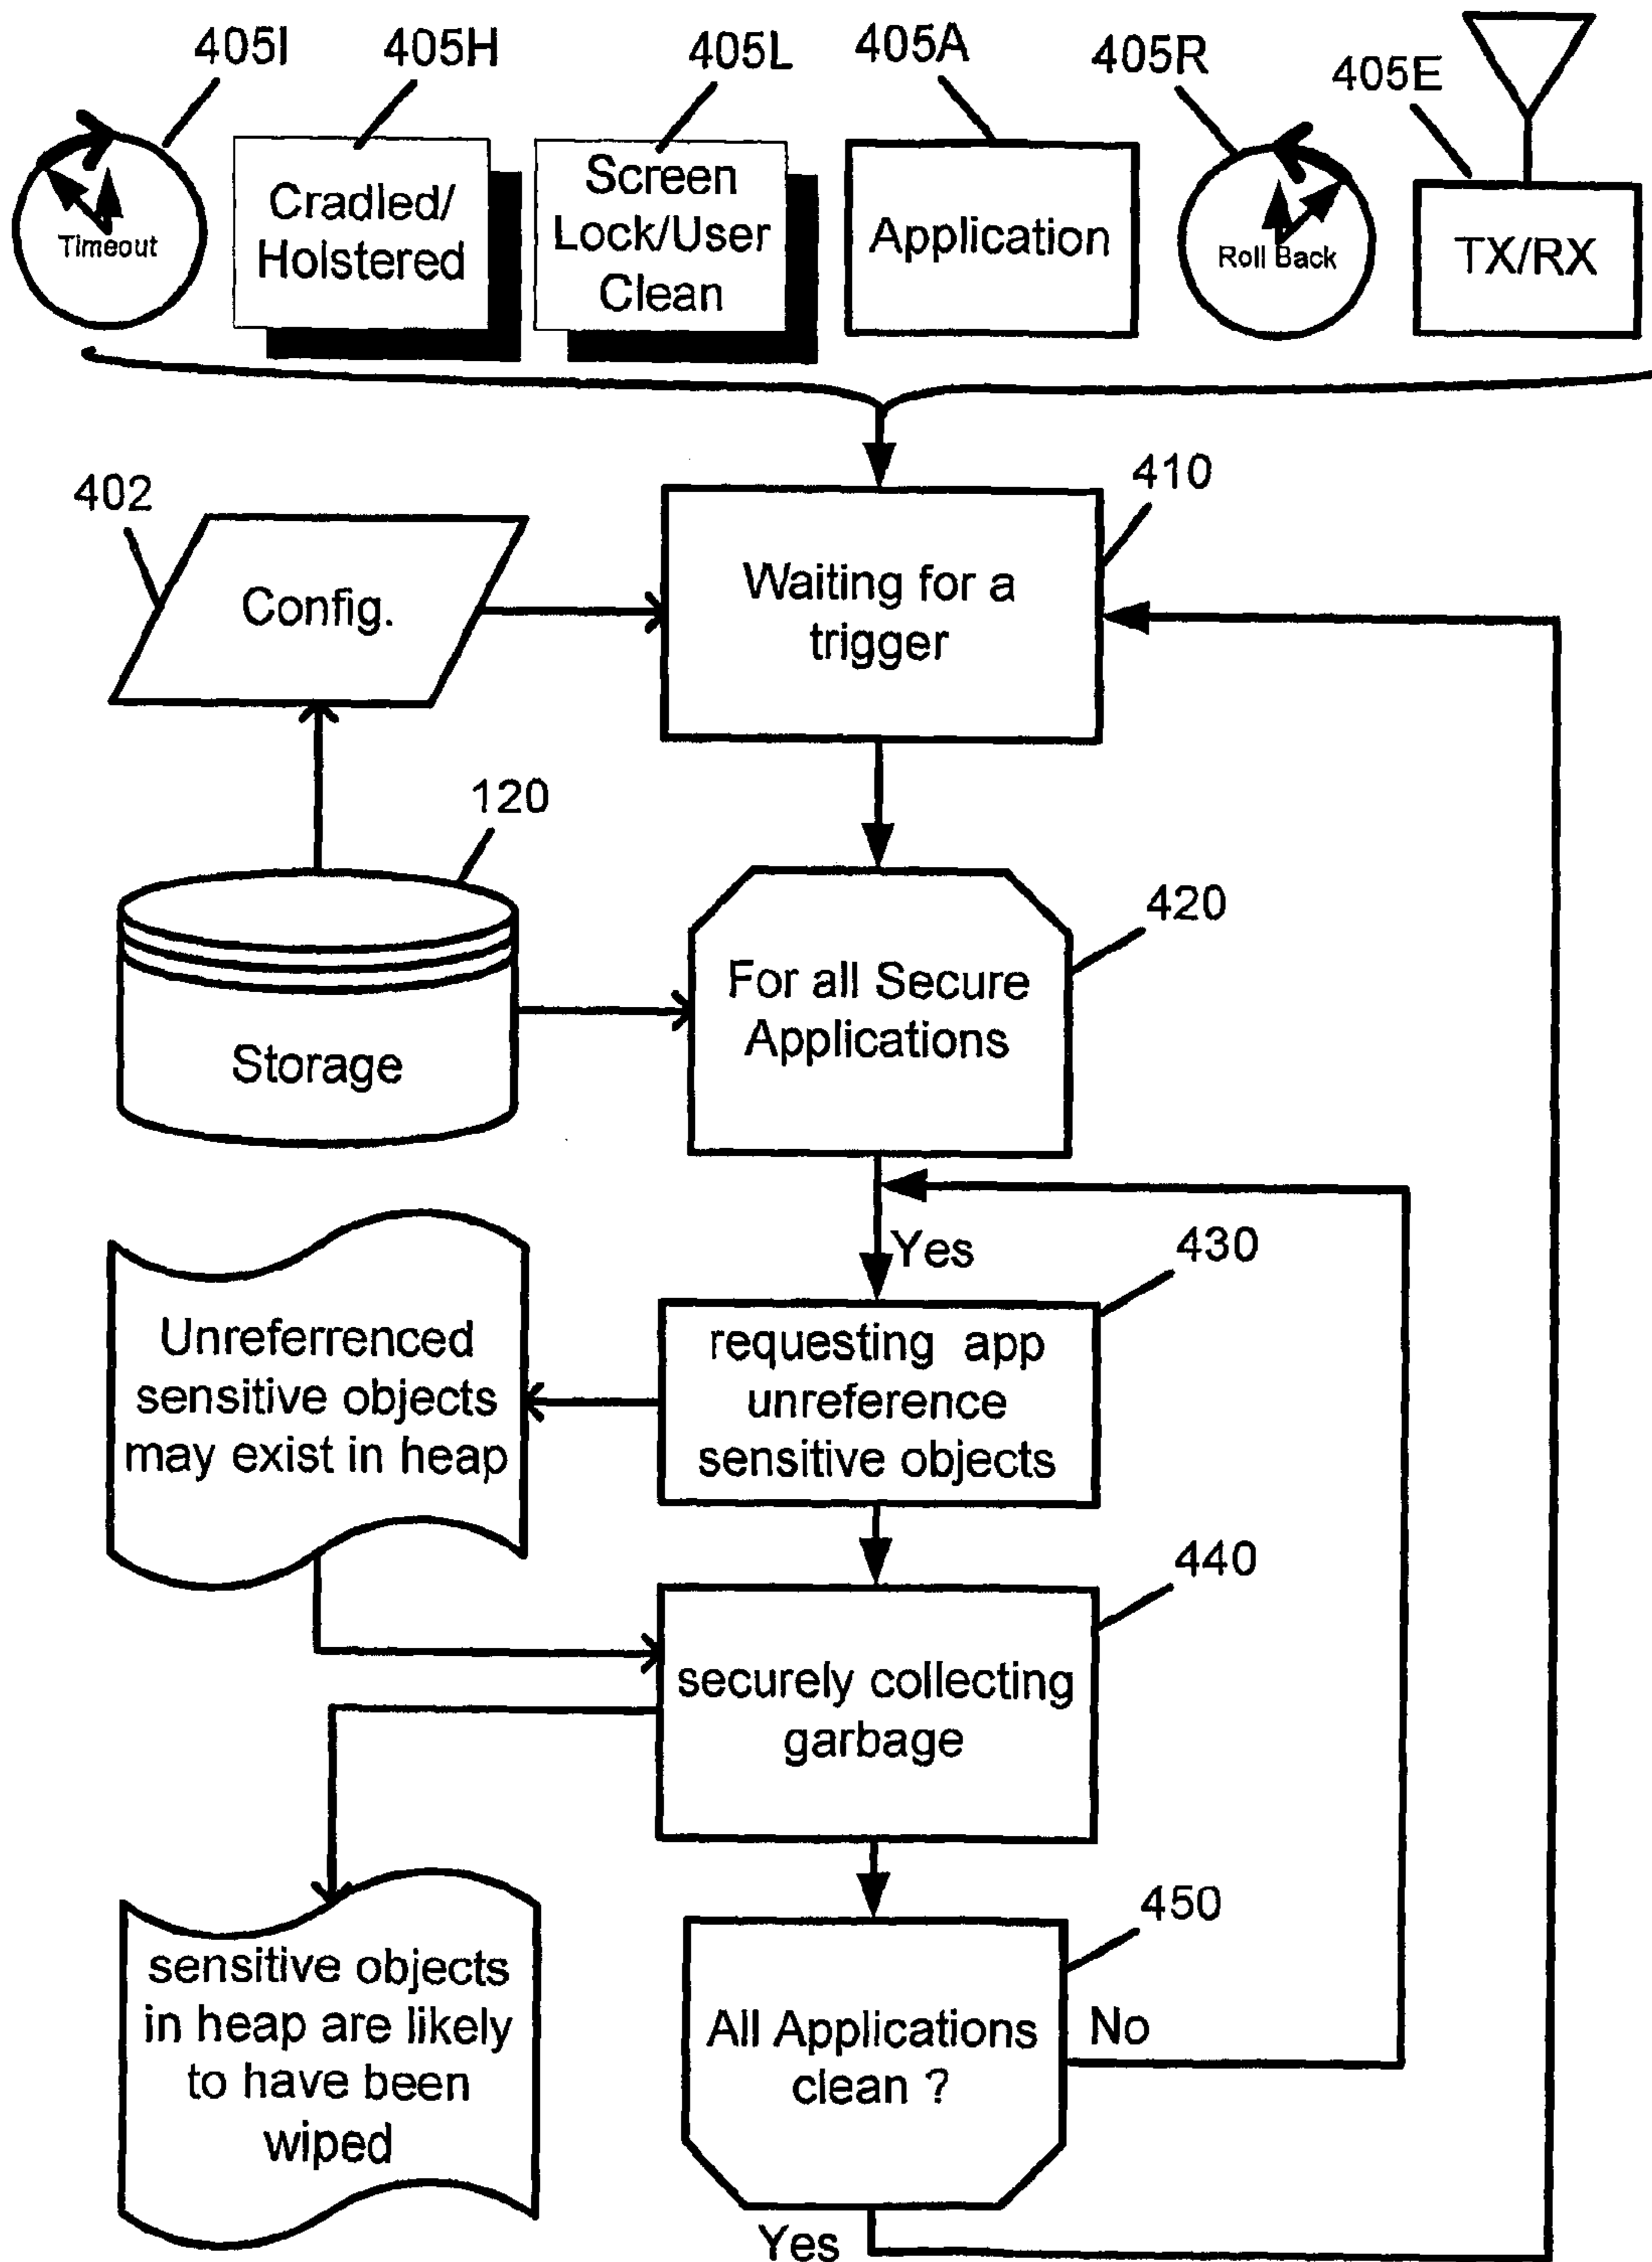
405I
405H
405L
405A
405R
405E

Timeout

Cradled/ Holstered

Screen Lock/User Clean

Application

Roll Back

TX/RX

402

Config.

410

Waiting for a trigger

120

Storage

420

For all Secure Applications

Yes

430

Unreferrenced sensitive objects may exist in heap

requesting app unreference sensitive objects

440

securely collecting garbage

450

sensitive objects in heap are likely to have been wiped

All Applications clean ?

No

Yes